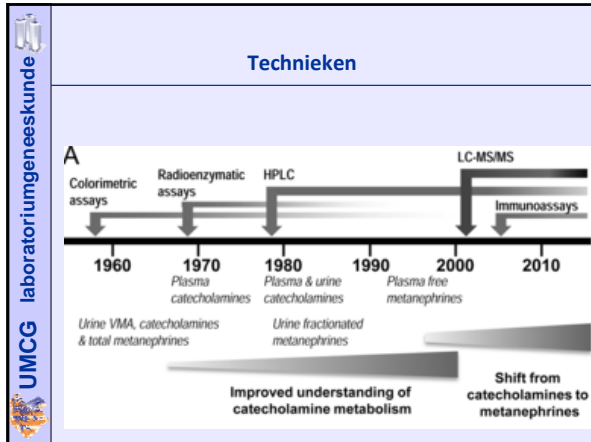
UMCG laboratoriumgeneeskunde

Technieken

A

Colorimetric assays

Radioenzymatic assays

HPLC

LC-MS/MS

Immunoassays

1960

1970

1980

1990

2000

2010

Plasma catecholamines

Plasma & urine catecholamines

Plasma free metanephrines

Urine VMA, catecholamines & total metanephrines

Urine fractionated metanephrines

Improved understanding of catecholamine metabolism

Shift from catecholamines to metanephrines